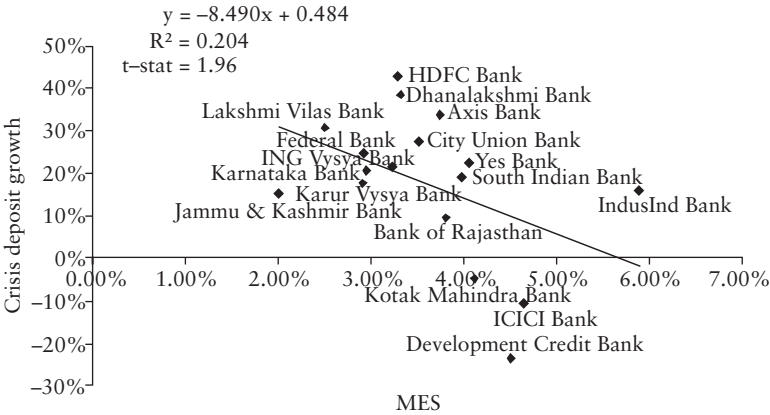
y = −8.490x + 0.484
R² = 0.204
t–stat = 1.96

50%
40%
30%
20%
10%
0%
−10%
−20%
−30%

Crisis deposit growth

HDFC Bank
Dhanalakshmi Bank
Axis Bank
Lakshmi Vilas Bank
Federal Bank
City Union Bank
ING Vysya Bank
Yes Bank
Karnataka Bank
South Indian Bank
Karur Vysya Bank
IndusInd Bank
Jammu & Kashmir Bank
Bank of Rajasthan
Kotak Mahindra Bank
ICICI Bank
Development Credit Bank

0.00% 1.00% 2.00% 3.00% 4.00% 5.00% 6.00% 7.00%

MES